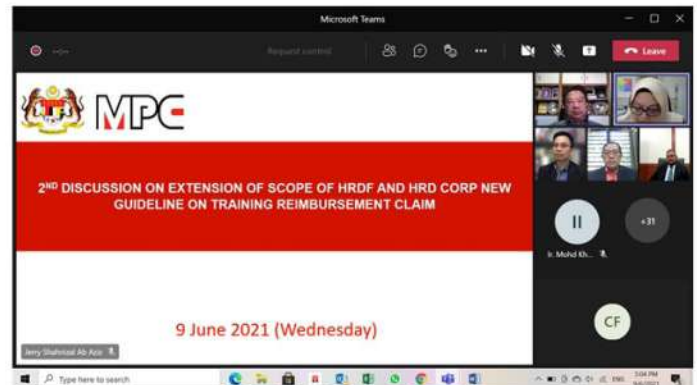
Microsoft Teams

Request control

Leave

MPC

$2^{ND}$ DISCUSSION ON EXTENSION OF SCOPE OF HRDF AND HRD CORP NEW GUIDELINE ON TRAINING REIMBURSEMENT CLAIM

9 June 2021 (Wednesday)

Jerry Shahrizal Ab Aziz

+31

Ir. Mohd Kh...

CF

Type here to search